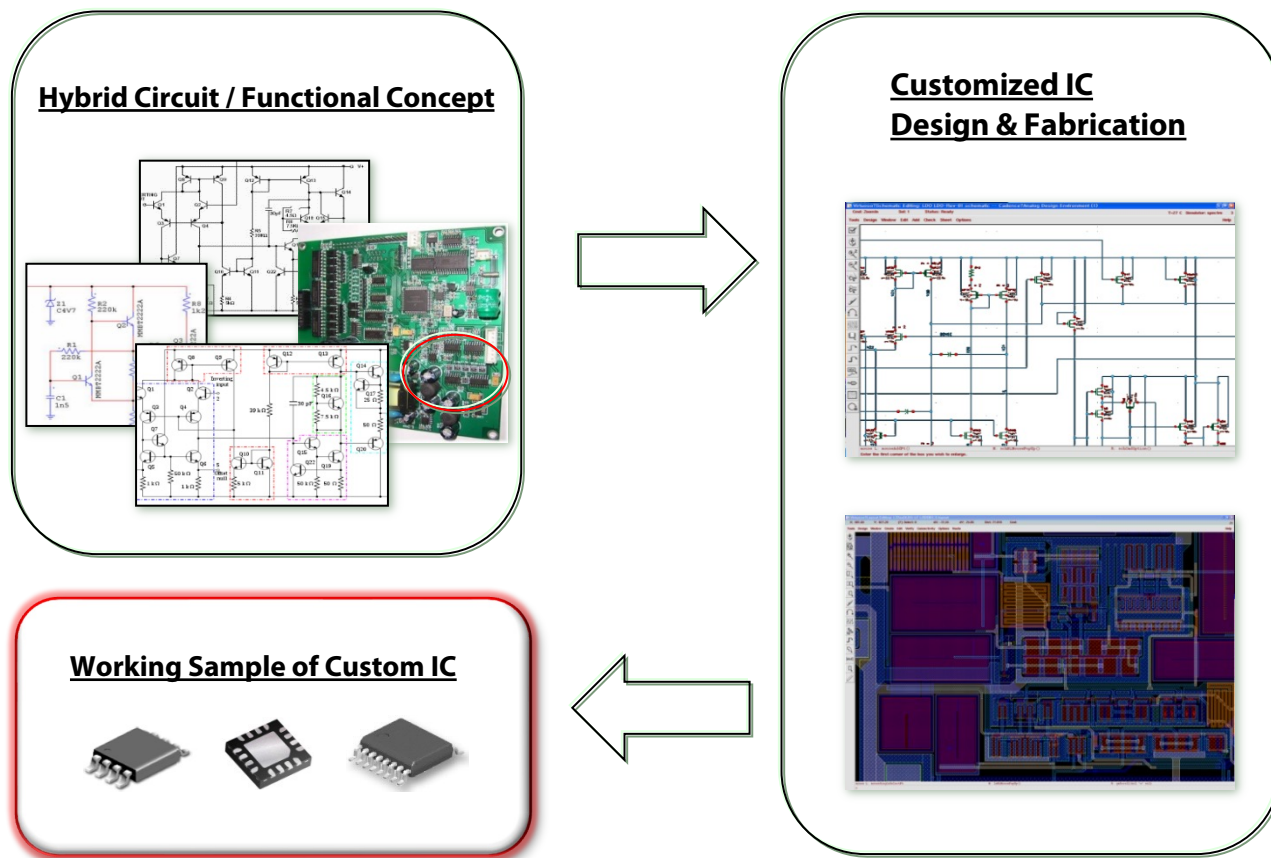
Hybrid Circuit / Functional Concept

Z1
C4V7
R2
220k
R1
220k
Q1
C1
1n5
R8
1k2

Inverting input
30 pF
30 kΩ
1 kΩ
50 kΩ
1 kΩ
5 kΩ
50 Ω
4.5 kΩ
7.5 kΩ
25 Ω
50 Ω

Customized IC
Design & Fabrication

Working Sample of Custom IC